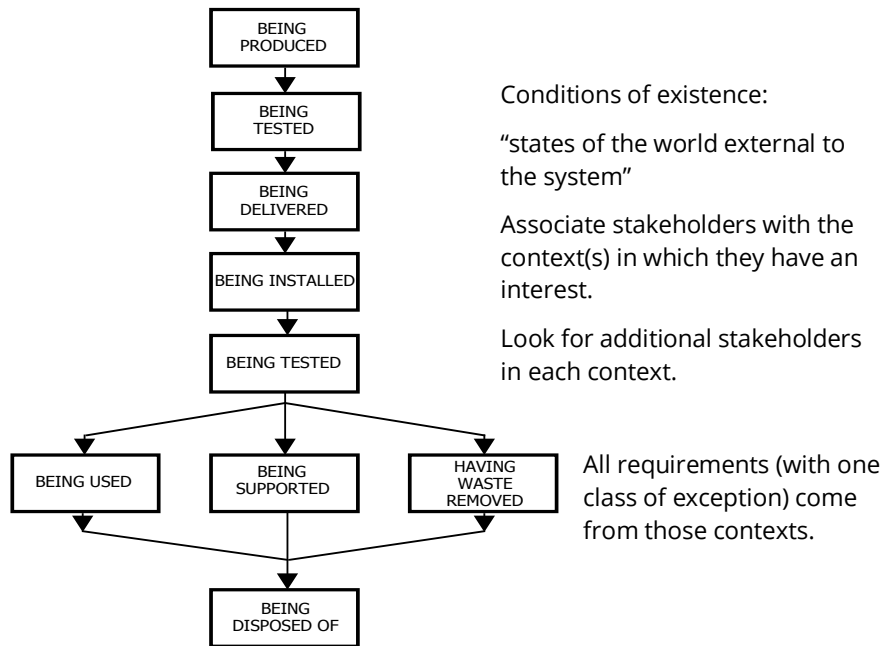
BEING PRODUCED

BEING TESTED

BEING DELIVERED

BEING INSTALLED

BEING TESTED

BEING USED

BEING SUPPORTED

HAVING WASTE REMOVED

BEING DISPOSED OF

Conditions of existence:

“states of the world external to the system”

Associate stakeholders with the context(s) in which they have an interest.

Look for additional stakeholders in each context.

All requirements (with one class of exception) come from those contexts.